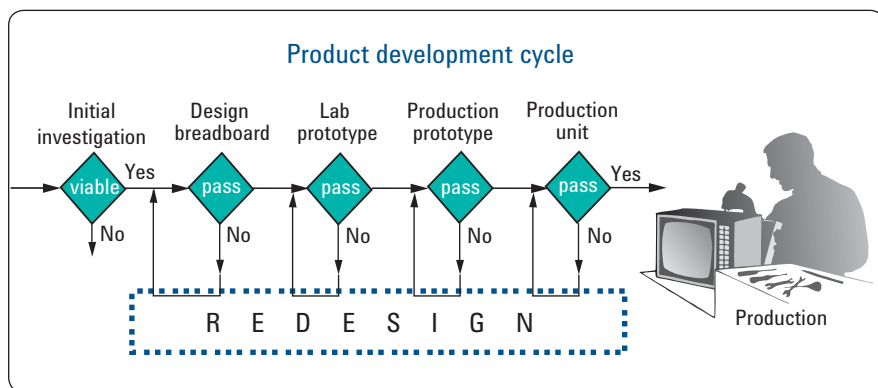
Product development cycle

Initial investigation

viable

Yes

No

Design breadboard

pass

No

Lab prototype

pass

No

Production prototype

pass

No

Production unit

pass

Yes

No

R E D E S I G N

Production